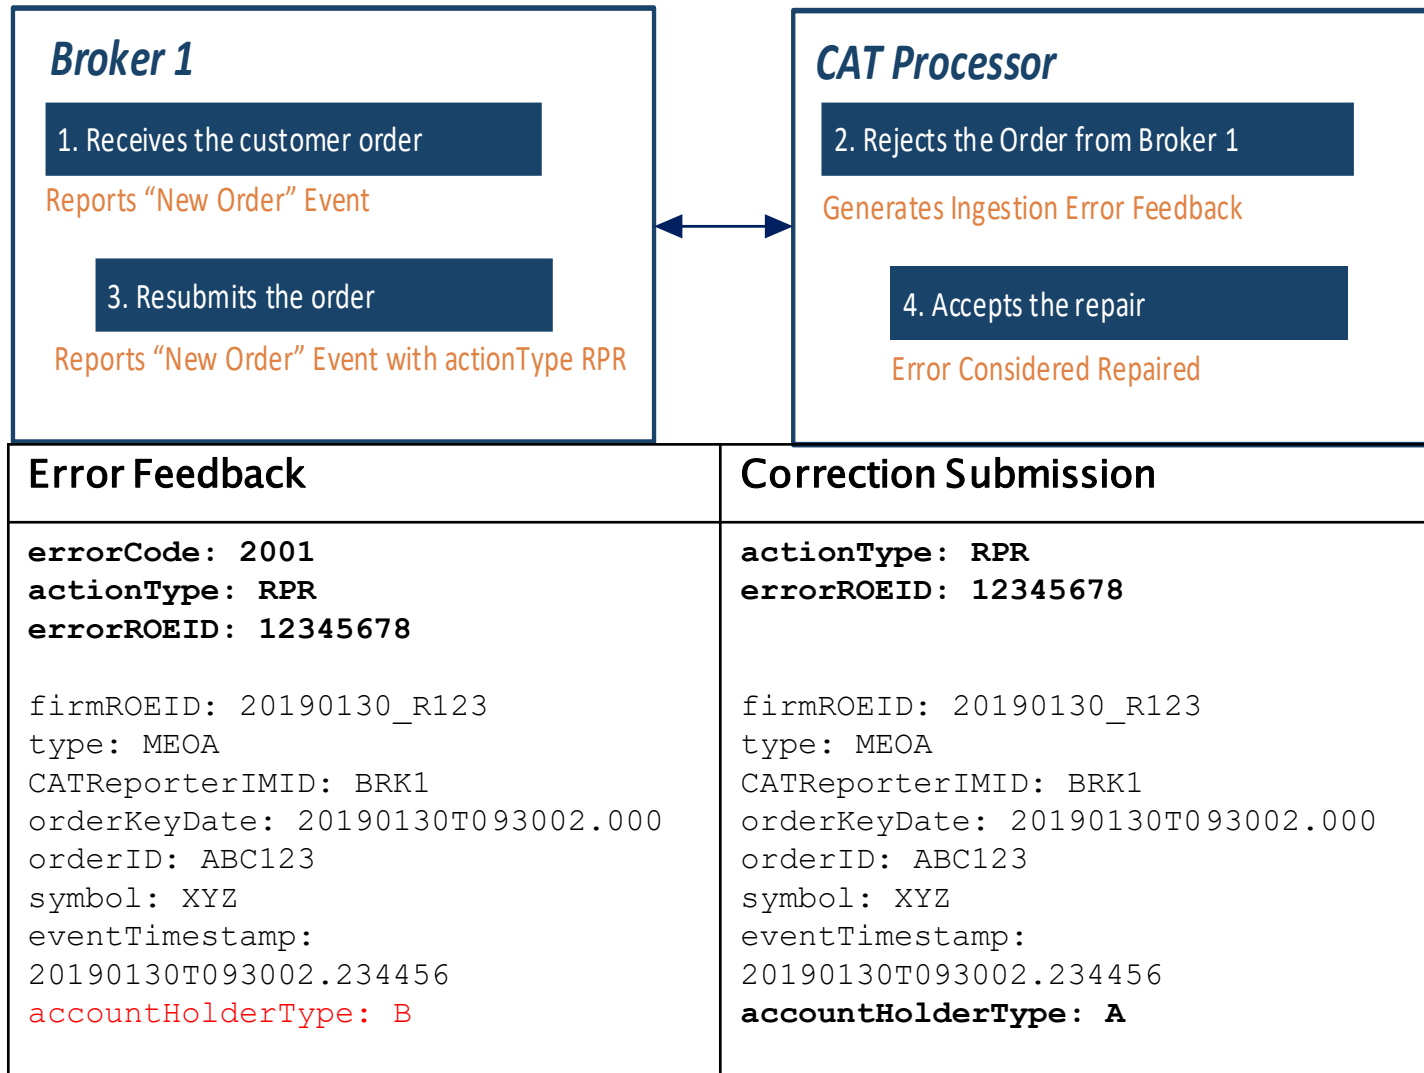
Broker 1

1. Receives the customer order

Reports “New Order” Event

3. Resubmits the order

Reports “New Order” Event with actionType RPR

CAT Processor

2. Rejects the Order from Broker 1

Generates Ingestion Error Feedback

4. Accepts the repair

Error Considered Repaired

| Error Feedback | Correction Submission |
|---|---|
| errorCode: 2001<br>actionType: RPR<br>errorROEID: 12345678<br><br>firmROEID: 20190130_R123<br>type: MEOA<br>CATReporterIMID: BRK1<br>orderKeyDate: 20190130T093002.000<br>orderID: ABC123<br>symbol: XYZ<br>eventTimestamp:<br>20190130T093002.234456<br>accountHolderType: B | actionType: RPR<br>errorROEID: 12345678<br><br>firmROEID: 20190130_R123<br>type: MEOA<br>CATReporterIMID: BRK1<br>orderKeyDate: 20190130T093002.000<br>orderID: ABC123<br>symbol: XYZ<br>eventTimestamp:<br>20190130T093002.234456<br>accountHolderType: A |